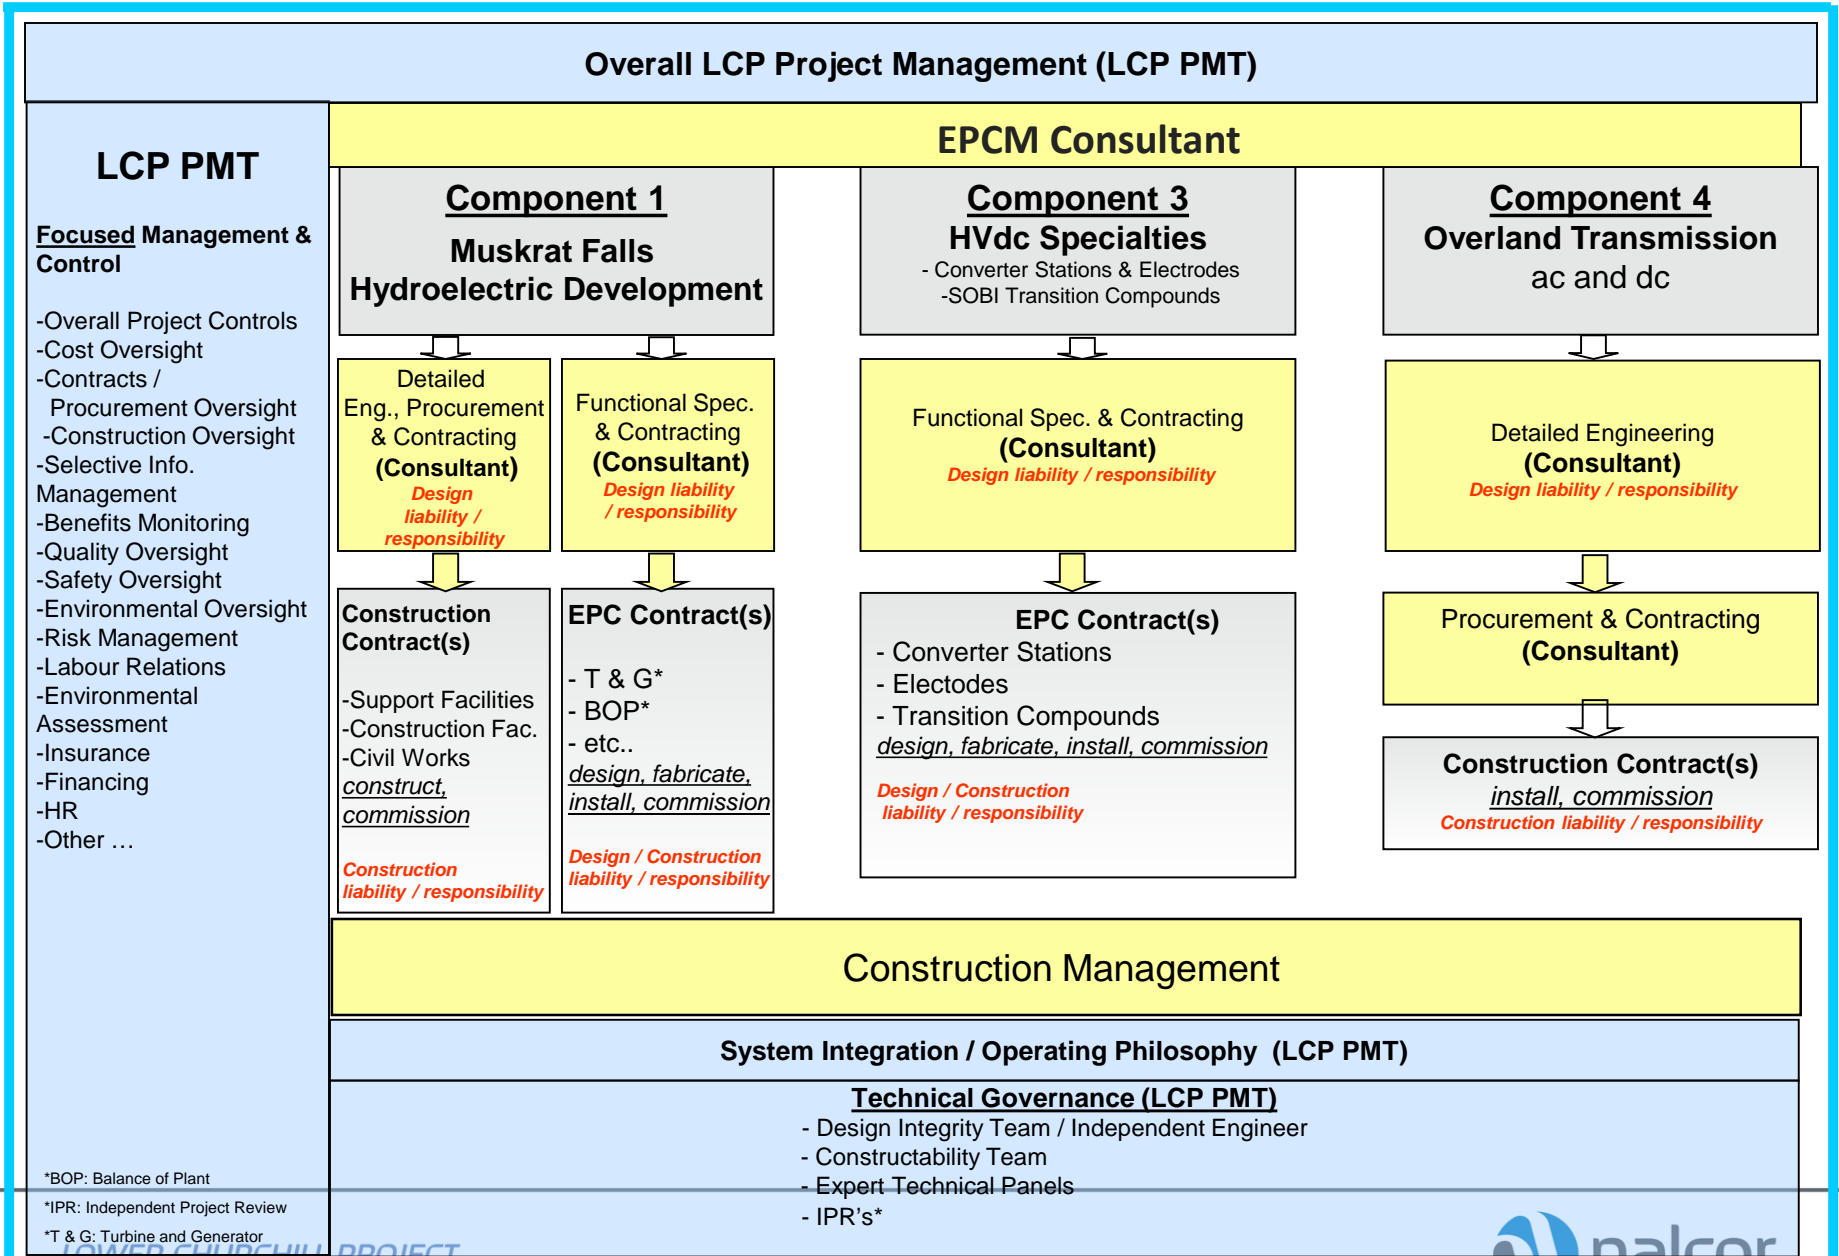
Overall LCP Project Management (LCP PMT)

LCP PMT

Focused Management & Control

-Overall Project Controls
-Cost Oversight
-Contracts / Procurement Oversight
-Construction Oversight
-Selective Info. Management
-Benefits Monitoring
-Quality Oversight
-Safety Oversight
-Environmental Oversight
-Risk Management
-Labour Relations
-Environmental Assessment
-Insurance
-Financing
-HR
-Other …

EPCM Consultant

Component 1
Muskrat Falls Hydroelectric Development

Detailed Eng., Procurement & Contracting (Consultant)
Design liability / responsibility

Functional Spec. & Contracting (Consultant)
Design liability / responsibility

Construction Contract(s)

-Support Facilities
-Construction Fac.
-Civil Works
construct, commission

Construction liability / responsibility

EPC Contract(s)

- T & G*
- BOP*
- etc..
design, fabricate, install, commission

Design / Construction liability / responsibility

Component 3
HVdc Specialties
- Converter Stations & Electrodes
-SOBI Transition Compounds

Functional Spec. & Contracting (Consultant)
Design liability / responsibility

EPC Contract(s)
- Converter Stations
- Electodes
- Transition Compounds
design, fabricate, install, commission

Design / Construction liability / responsibility

Component 4
Overland Transmission
ac and dc

Detailed Engineering (Consultant)
Design liability / responsibility

Procurement & Contracting (Consultant)

Construction Contract(s)
install, commission
Construction liability / responsibility

Construction Management

System Integration / Operating Philosophy (LCP PMT)

Technical Governance (LCP PMT)
- Design Integrity Team / Independent Engineer
- Constructability Team
- Expert Technical Panels
- IPR's*

*BOP: Balance of Plant
*IPR: Independent Project Review
*T & G: Turbine and Generator

LOWER CHURCHILL PROJECT
nalcor